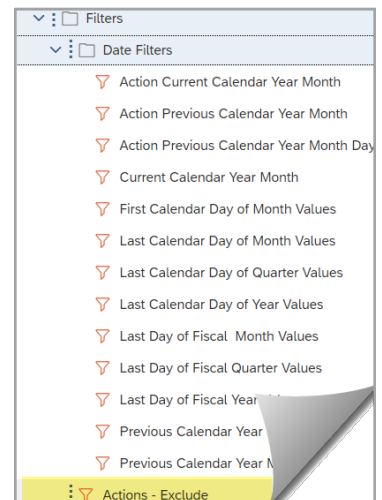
Filters
Date Filters
Action Current Calendar Year Month
Action Previous Calendar Year Month
Action Previous Calendar Year Month Day
Current Calendar Year Month
First Calendar Day of Month Values
Last Calendar Day of Month Values
Last Calendar Day of Quarter Values
Last Calendar Day of Year Values
Last Day of Fiscal  Month Values
Last Day of Fiscal Quarter Values
Last Day of Fiscal Year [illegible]
Previous Calendar Year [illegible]
Previous Calendar Year M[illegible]
Actions - Exclude